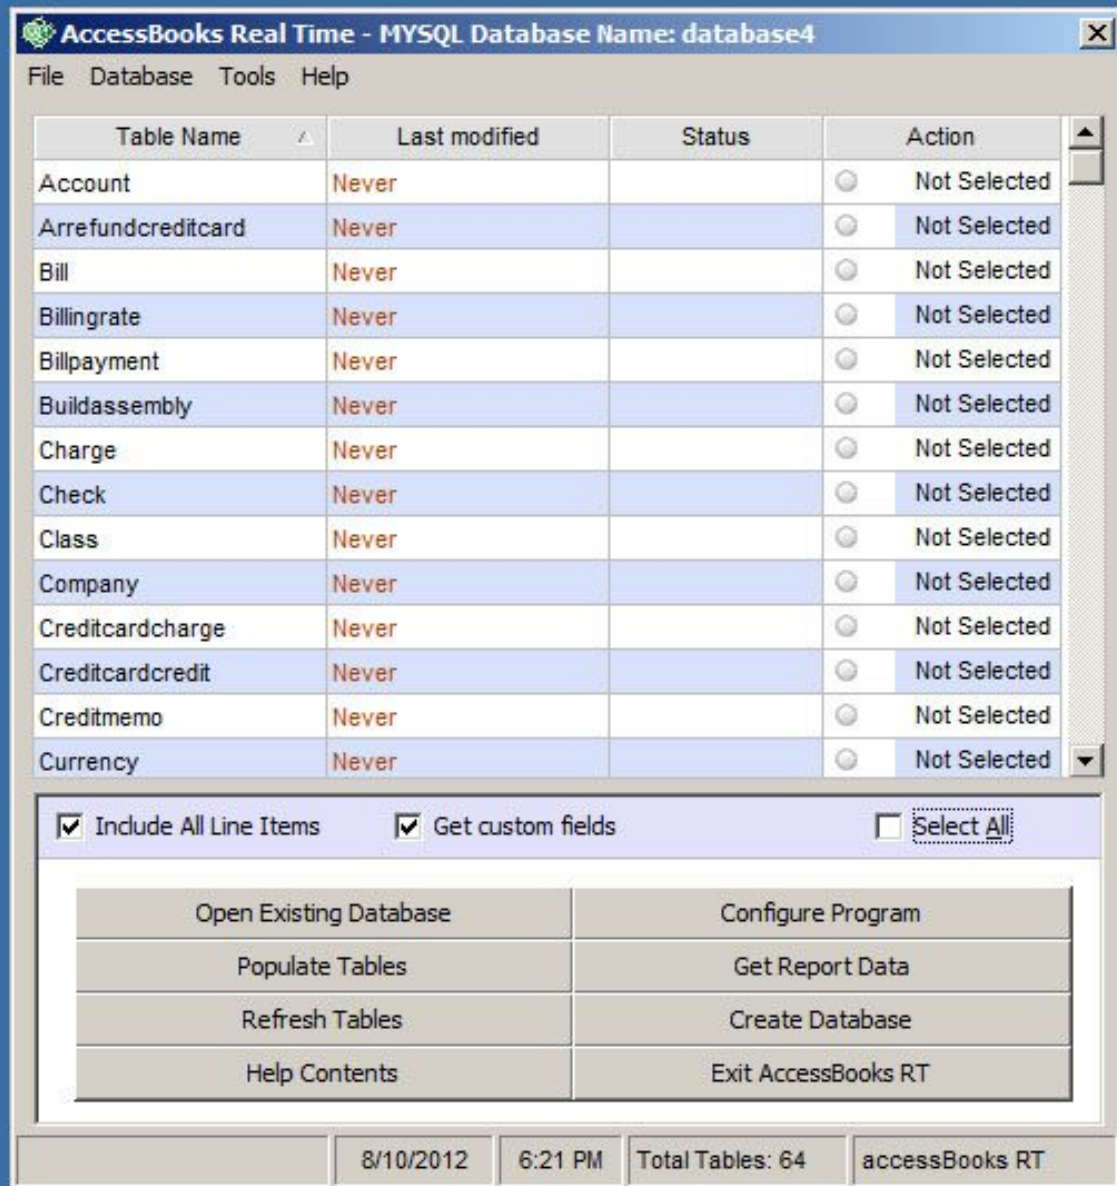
AccessBooks Real Time - MYSQL Database Name: database4

File Database Tools Help

| Table Name | Last modified | Status | Action |
|---|---|---|---|
| Account | Never | | Not Selected |
| Arrefundcreditcard | Never | | Not Selected |
| Bill | Never | | Not Selected |
| Billingrate | Never | | Not Selected |
| Billpayment | Never | | Not Selected |
| Buildassembly | Never | | Not Selected |
| Charge | Never | | Not Selected |
| Check | Never | | Not Selected |
| Class | Never | | Not Selected |
| Company | Never | | Not Selected |
| Creditcardcharge | Never | | Not Selected |
| Creditcardcredit | Never | | Not Selected |
| Creditmemo | Never | | Not Selected |
| Currency | Never | | Not Selected |

Include All Line Items Get custom fields Select All

Open Existing Database
Configure Program
Populate Tables
Get Report Data
Refresh Tables
Create Database
Help Contents
Exit AccessBooks RT

8/10/2012 6:21 PM Total Tables: 64 accessBooks RT